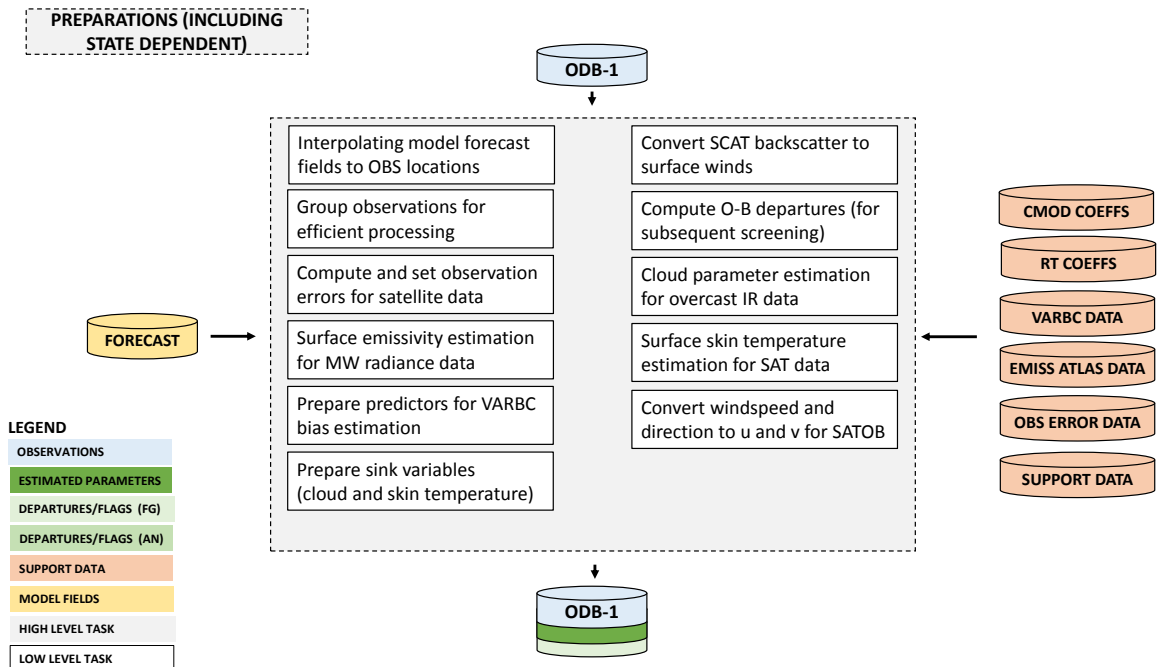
PREPARATIONS (INCLUDING STATE DEPENDENT)

ODB-1

Interpolating model forecast fields to OBS locations

Group observations for efficient processing

Compute and set observation errors for satellite data

Surface emissivity estimation for MW radiance data

Prepare predictors for VARBC bias estimation

Prepare sink variables (cloud and skin temperature)

Convert SCAT backscatter to surface winds

Compute O-B departures (for subsequent screening)

Cloud parameter estimation for overcast IR data

Surface skin temperature estimation for SAT data

Convert windspeed and direction to u and v for SATOB

FORECAST

CMOD COEFFS

RT COEFFS

VARBC DATA

EMISS ATLAS DATA

OBS ERROR DATA

SUPPORT DATA

ODB-1

LEGEND
OBSERVATIONS
ESTIMATED PARAMETERS
DEPARTURES/FLAGS (FG)
DEPARTURES/FLAGS (AN)
SUPPORT DATA
MODEL FIELDS
HIGH LEVEL TASK
LOW LEVEL TASK